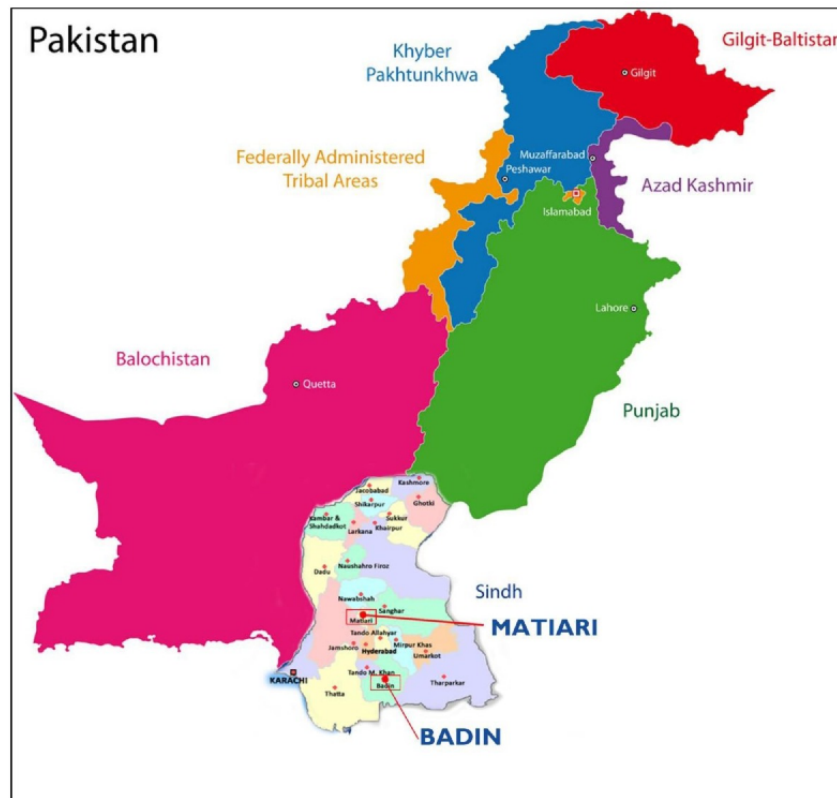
Pakistan

Khyber Pakhtunkhwa

Gilgit-Baltistan

Gilgit

Federally Administered Tribal Areas

Muzaffarabad

Peshawar

Azad Kashmir

Islamabad

Lahore

Balochistan

Quetta

Punjab

Kashmore
Jacobabad
Ghotki
Shikarpur
Sukkur
Kambar & Shahdadkot
Larkana
Khairpur
Dadu
Naushahro Firoz
Nawabshah
Sanghar
Matiari
Tando Allahyar
Jamshoro
Hyderabad
Mirpur Khas
Umarkot
Tando M. Khan
Badin
Thatta
Tharparkar
KARACHI

Sindh

MATIARI

BADIN